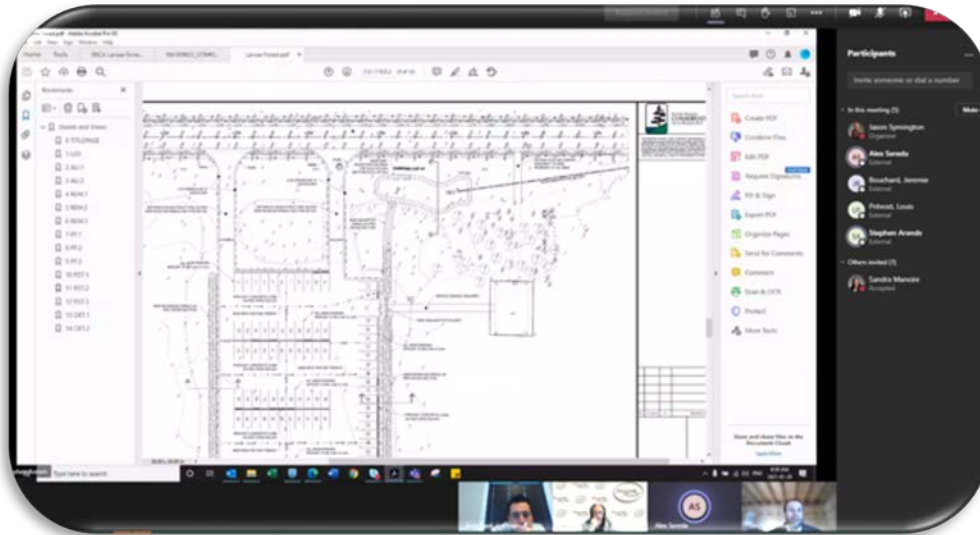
Participants

Invite someone or dial a number

In this meeting (5)

Mute all

Jason Symington
Organizer

Alex Sereda
External

Bouchard, Jeremie
External

Poboost, Louis
External

Stephen Arando
External

Others invited (1)

Sandra Mancini
Accepted

Home Tools

Bookmarks

Sheets and Views

0 TITLEPAGE
1 LGD
2 AG 1
3 AG 2
4 REM 1
5 REM 2
6 REM 3
7 PP 1
8 PP 2
9 PP 3
10 RST 1
11 RST 2
12 RST 3
13 DET 1
14 DET 2

Create PDF
Combine Files
Edit PDF
Request Signatures
Fill & Sign
Export PDF
Organize Pages
Send for Comments
Comment
Scan & OCR
Protect
More Tools

Store and share files in the Document Cloud

Learn More

Type here to search

Alex Sereda

AS